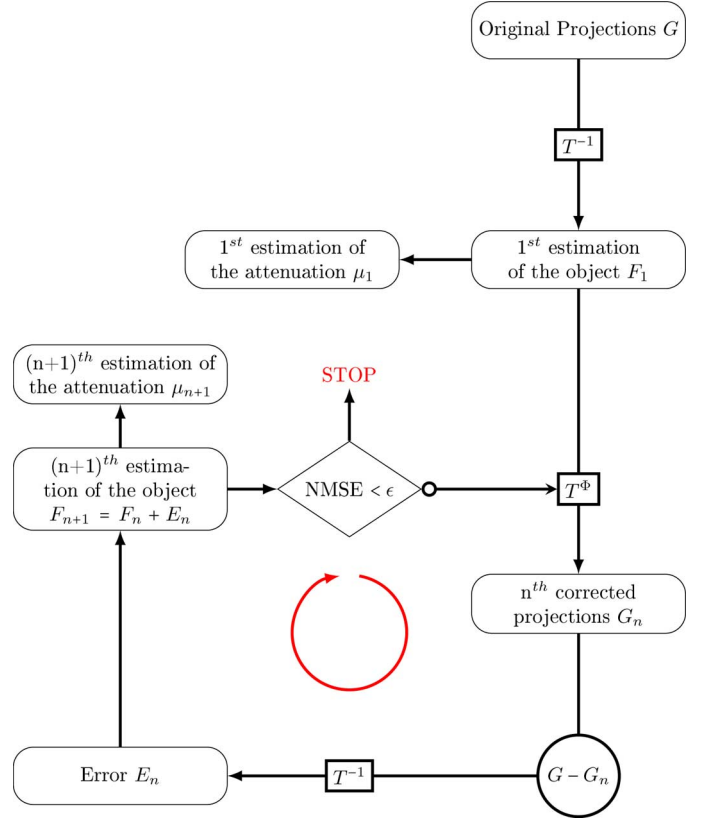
Original Projections $G$

$T^{-1}$

$1^{st}$ estimation of the attenuation $\mu_1$

$1^{st}$ estimation of the object $F_1$

$(n+1)^{th}$ estimation of the attenuation $\mu_{n+1}$

STOP

$(n+1)^{th}$ estimation of the object $F_{n+1} = F_n + E_n$

NMSE $< \epsilon$

$T^{\Phi}$

n$^{th}$ corrected projections $G_n$

Error $E_n$

$T^{-1}$

$G - G_n$